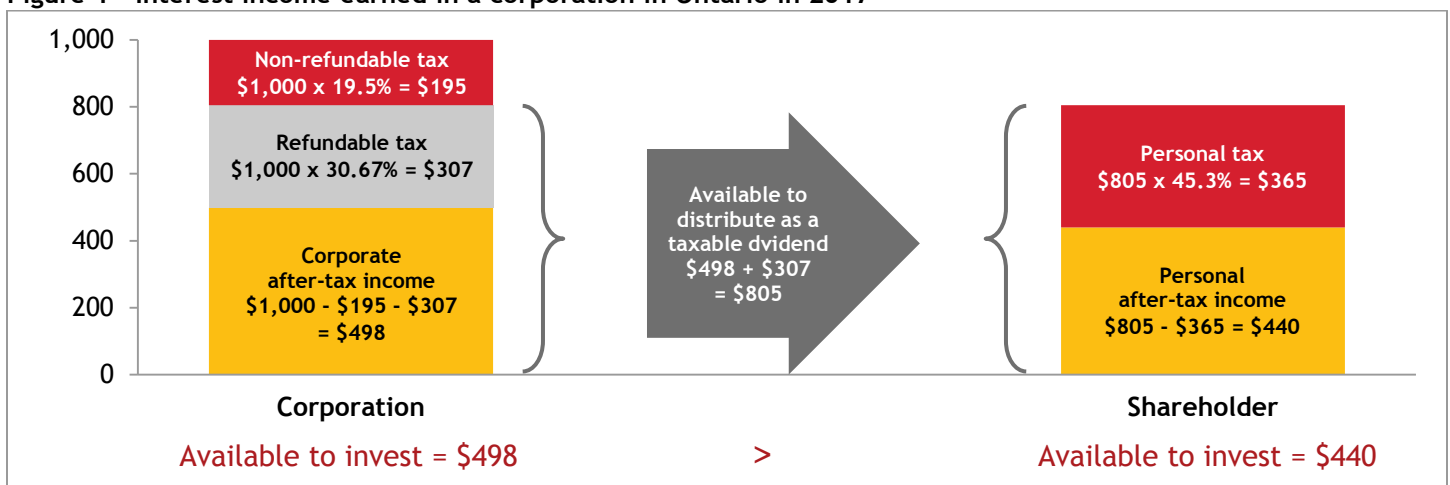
Figure 1 – Interest income earned in a corporation in Ontario in 2017

1,000
800
600
400
200
0

Non-refundable tax
\$1,000 x 19.5% = \$195

Refundable tax
\$1,000 x 30.67% = \$307

Corporate after-tax income
\$1,000 - \$195 - \$307 = \$498

Available to distribute as a taxable dvidend
\$498 + \$307 = \$805

Personal tax
\$805 x 45.3% = \$365

Personal after-tax income
\$805 - \$365 = \$440

Corporation

Shareholder

Available to invest = \$498

>

Available to invest = \$440